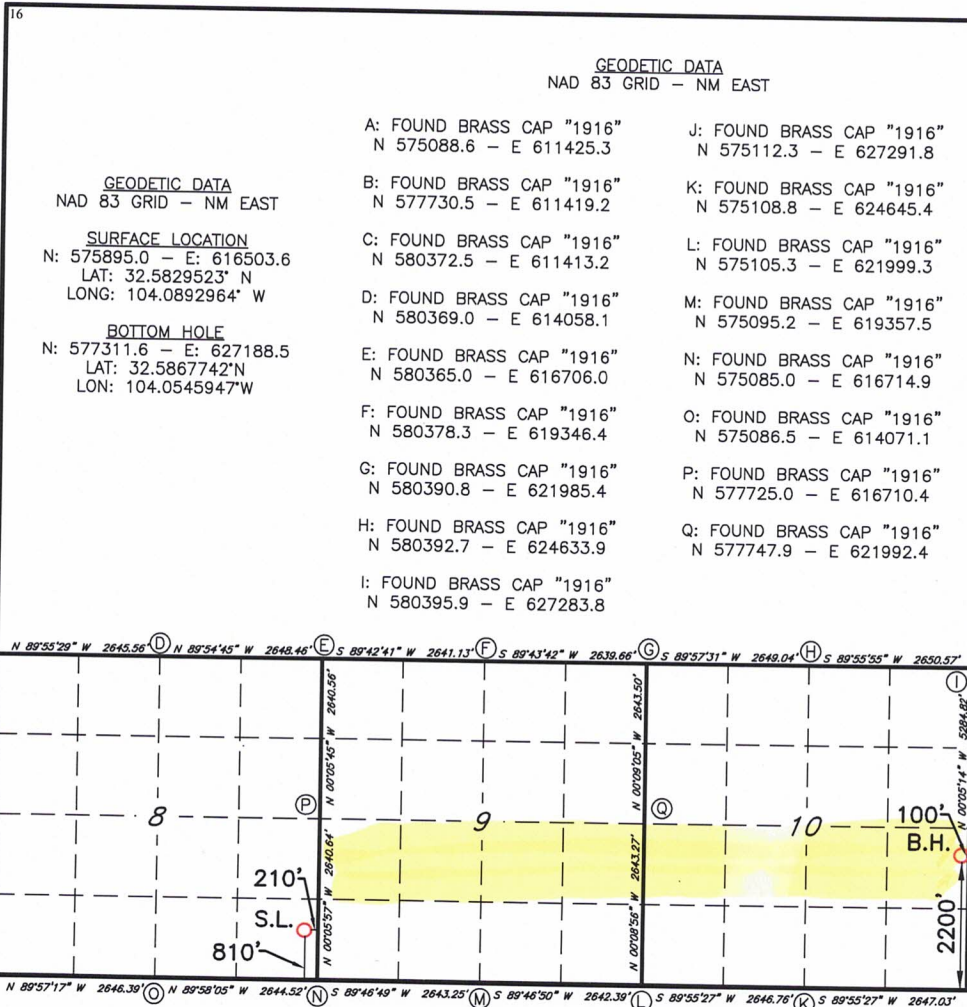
16

GEODETIC DATA
NAD 83 GRID – NM EAST

A: FOUND BRASS CAP "1916"
N 575088.6 – E 611425.3

B: FOUND BRASS CAP "1916"
N 577730.5 – E 611419.2

C: FOUND BRASS CAP "1916"
N 580372.5 – E 611413.2

D: FOUND BRASS CAP "1916"
N 580369.0 – E 614058.1

E: FOUND BRASS CAP "1916"
N 580365.0 – E 616706.0

F: FOUND BRASS CAP "1916"
N 580378.3 – E 619346.4

G: FOUND BRASS CAP "1916"
N 580390.8 – E 621985.4

H: FOUND BRASS CAP "1916"
N 580392.7 – E 624633.9

I: FOUND BRASS CAP "1916"
N 580395.9 – E 627283.8

J: FOUND BRASS CAP "1916"
N 575112.3 – E 627291.8

K: FOUND BRASS CAP "1916"
N 575108.8 – E 624645.4

L: FOUND BRASS CAP "1916"
N 575105.3 – E 621999.3

M: FOUND BRASS CAP "1916"
N 575095.2 – E 619357.5

N: FOUND BRASS CAP "1916"
N 575085.0 – E 616714.9

O: FOUND BRASS CAP "1916"
N 575086.5 – E 614071.1

P: FOUND BRASS CAP "1916"
N 577725.0 – E 616710.4

Q: FOUND BRASS CAP "1916"
N 577747.9 – E 621992.4

GEODETIC DATA
NAD 83 GRID – NM EAST

SURFACE LOCATION
N: 575895.0 – E: 616503.6
LAT: 32.5829523° N
LONG: 104.0892964° W

BOTTOM HOLE
N: 577311.6 – E: 627188.5
LAT: 32.5867742°N
LON: 104.0545947°W

N 89°55'29" W 2645.56' D N 89°54'45" W 2648.46' E S 89°42'41" W 2641.13' F S 89°43'42" W 2639.66' G S 89°57'31" W 2649.04' H S 89°55'55" W 2650.57' I

N 00°05'45" W 2640.56'
N 00°09'05" W 2643.50'
N 00°05'14" W 5284.82'

P Q
8 9 10
100'
B.H.
2640.64'
2643.27'
210'
S.L.
N 00°05'57" W
N 00°08'56" W
810'
2200'

N 89°57'17" W 2646.39' O N 89°58'05" W 2644.52' N S 89°46'49" W 2643.25' M S 89°46'50" W 2642.39' L S 89°55'27" W 2646.76' K S 89°55'27" W 2647.03' J